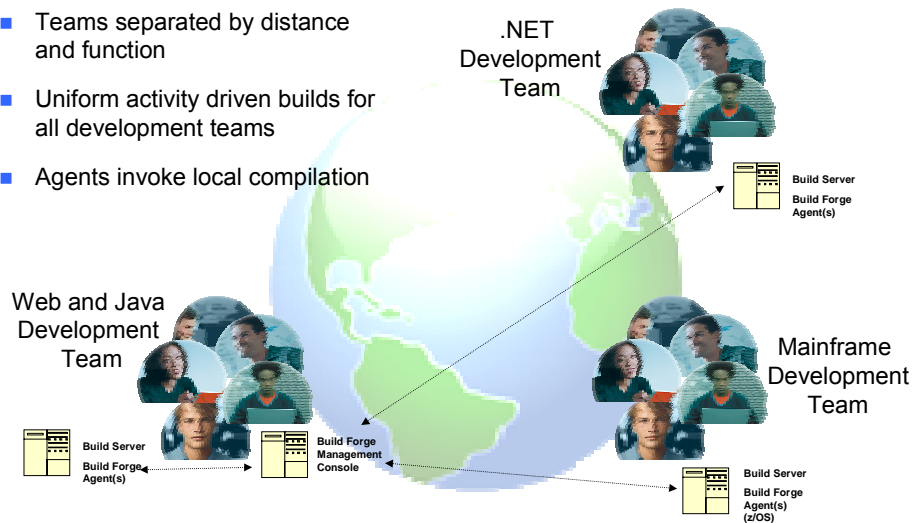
- Teams separated by distance and function
- Uniform activity driven builds for all development teams
- Agents invoke local compilation

.NET Development Team

Build Server
Build Forge Agent(s)

Web and Java Development Team

Mainframe Development Team

Build Server
Build Forge Agent(s)

Build Forge Management Console

Build Server
Build Forge Agent(s) (z/OS)